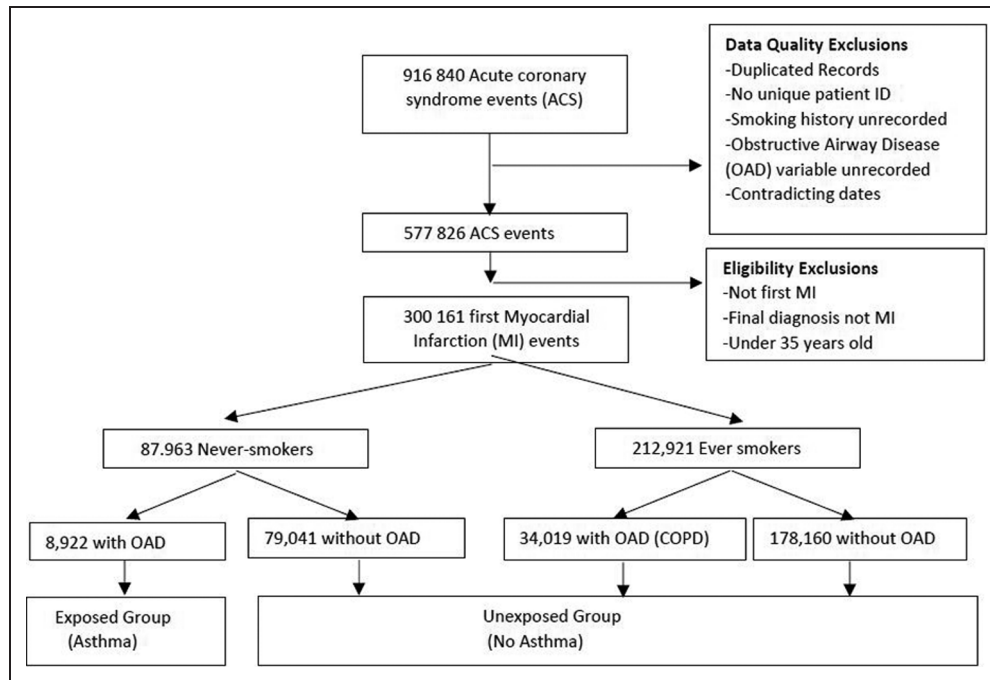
916 840 Acute coronary syndrome events (ACS)

Data Quality Exclusions
-Duplicated Records
-No unique patient ID
-Smoking history unrecorded
-Obstructive Airway Disease (OAD) variable unrecorded
-Contradicting dates

577 826 ACS events

Eligibility Exclusions
-Not first MI
-Final diagnosis not MI
-Under 35 years old

300 161 first Myocardial Infarction (MI) events

87.963 Never-smokers

212,921 Ever smokers

8,922 with OAD

79,041 without OAD

34,019 with OAD (COPD)

178,160 without OAD

Exposed Group (Asthma)

Unexposed Group (No Asthma)